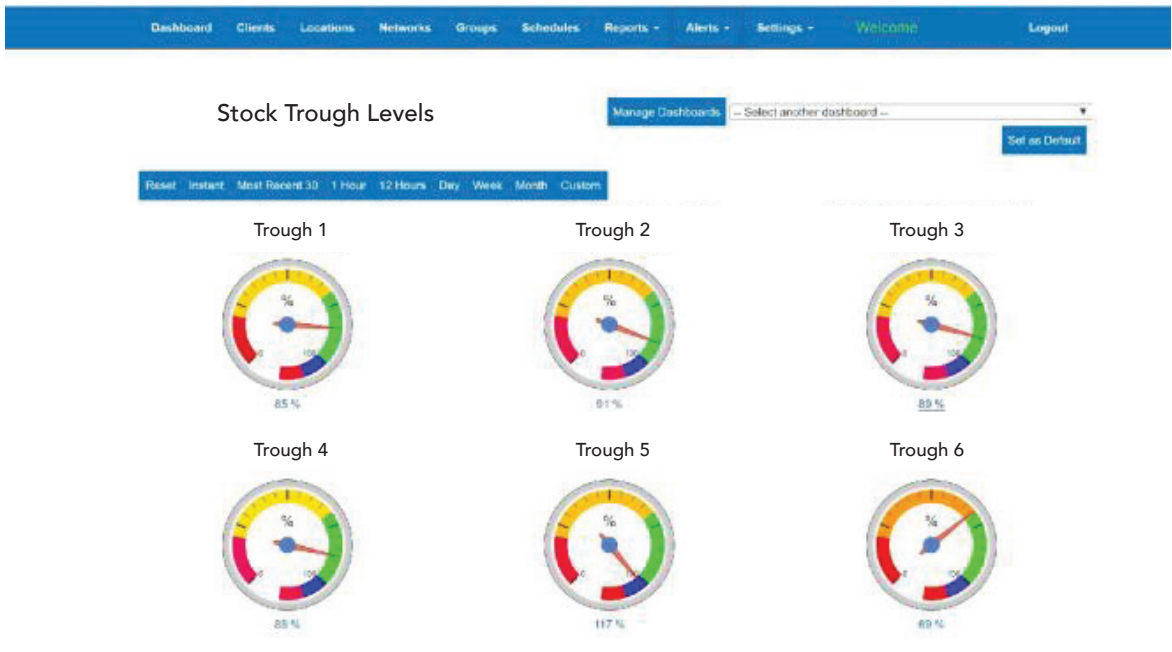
Dashboard Clients Locations Networks Groups Schedules Reports - Alerts - Settings - Welcome Logout

Stock Trough Levels

Manage Dashboards -- Select another dashboard --

Set as Default

Reset Instant Most Recent 30 1 Hour 12 Hours Day Week Month Custom

Trough 1

%

0 100

85 %

Trough 2

%

0 100

91 %

Trough 3

%

0 100

89 %

Trough 4

%

0 100

88 %

Trough 5

%

0 100

117 %

Trough 6

%

0 100

69 %